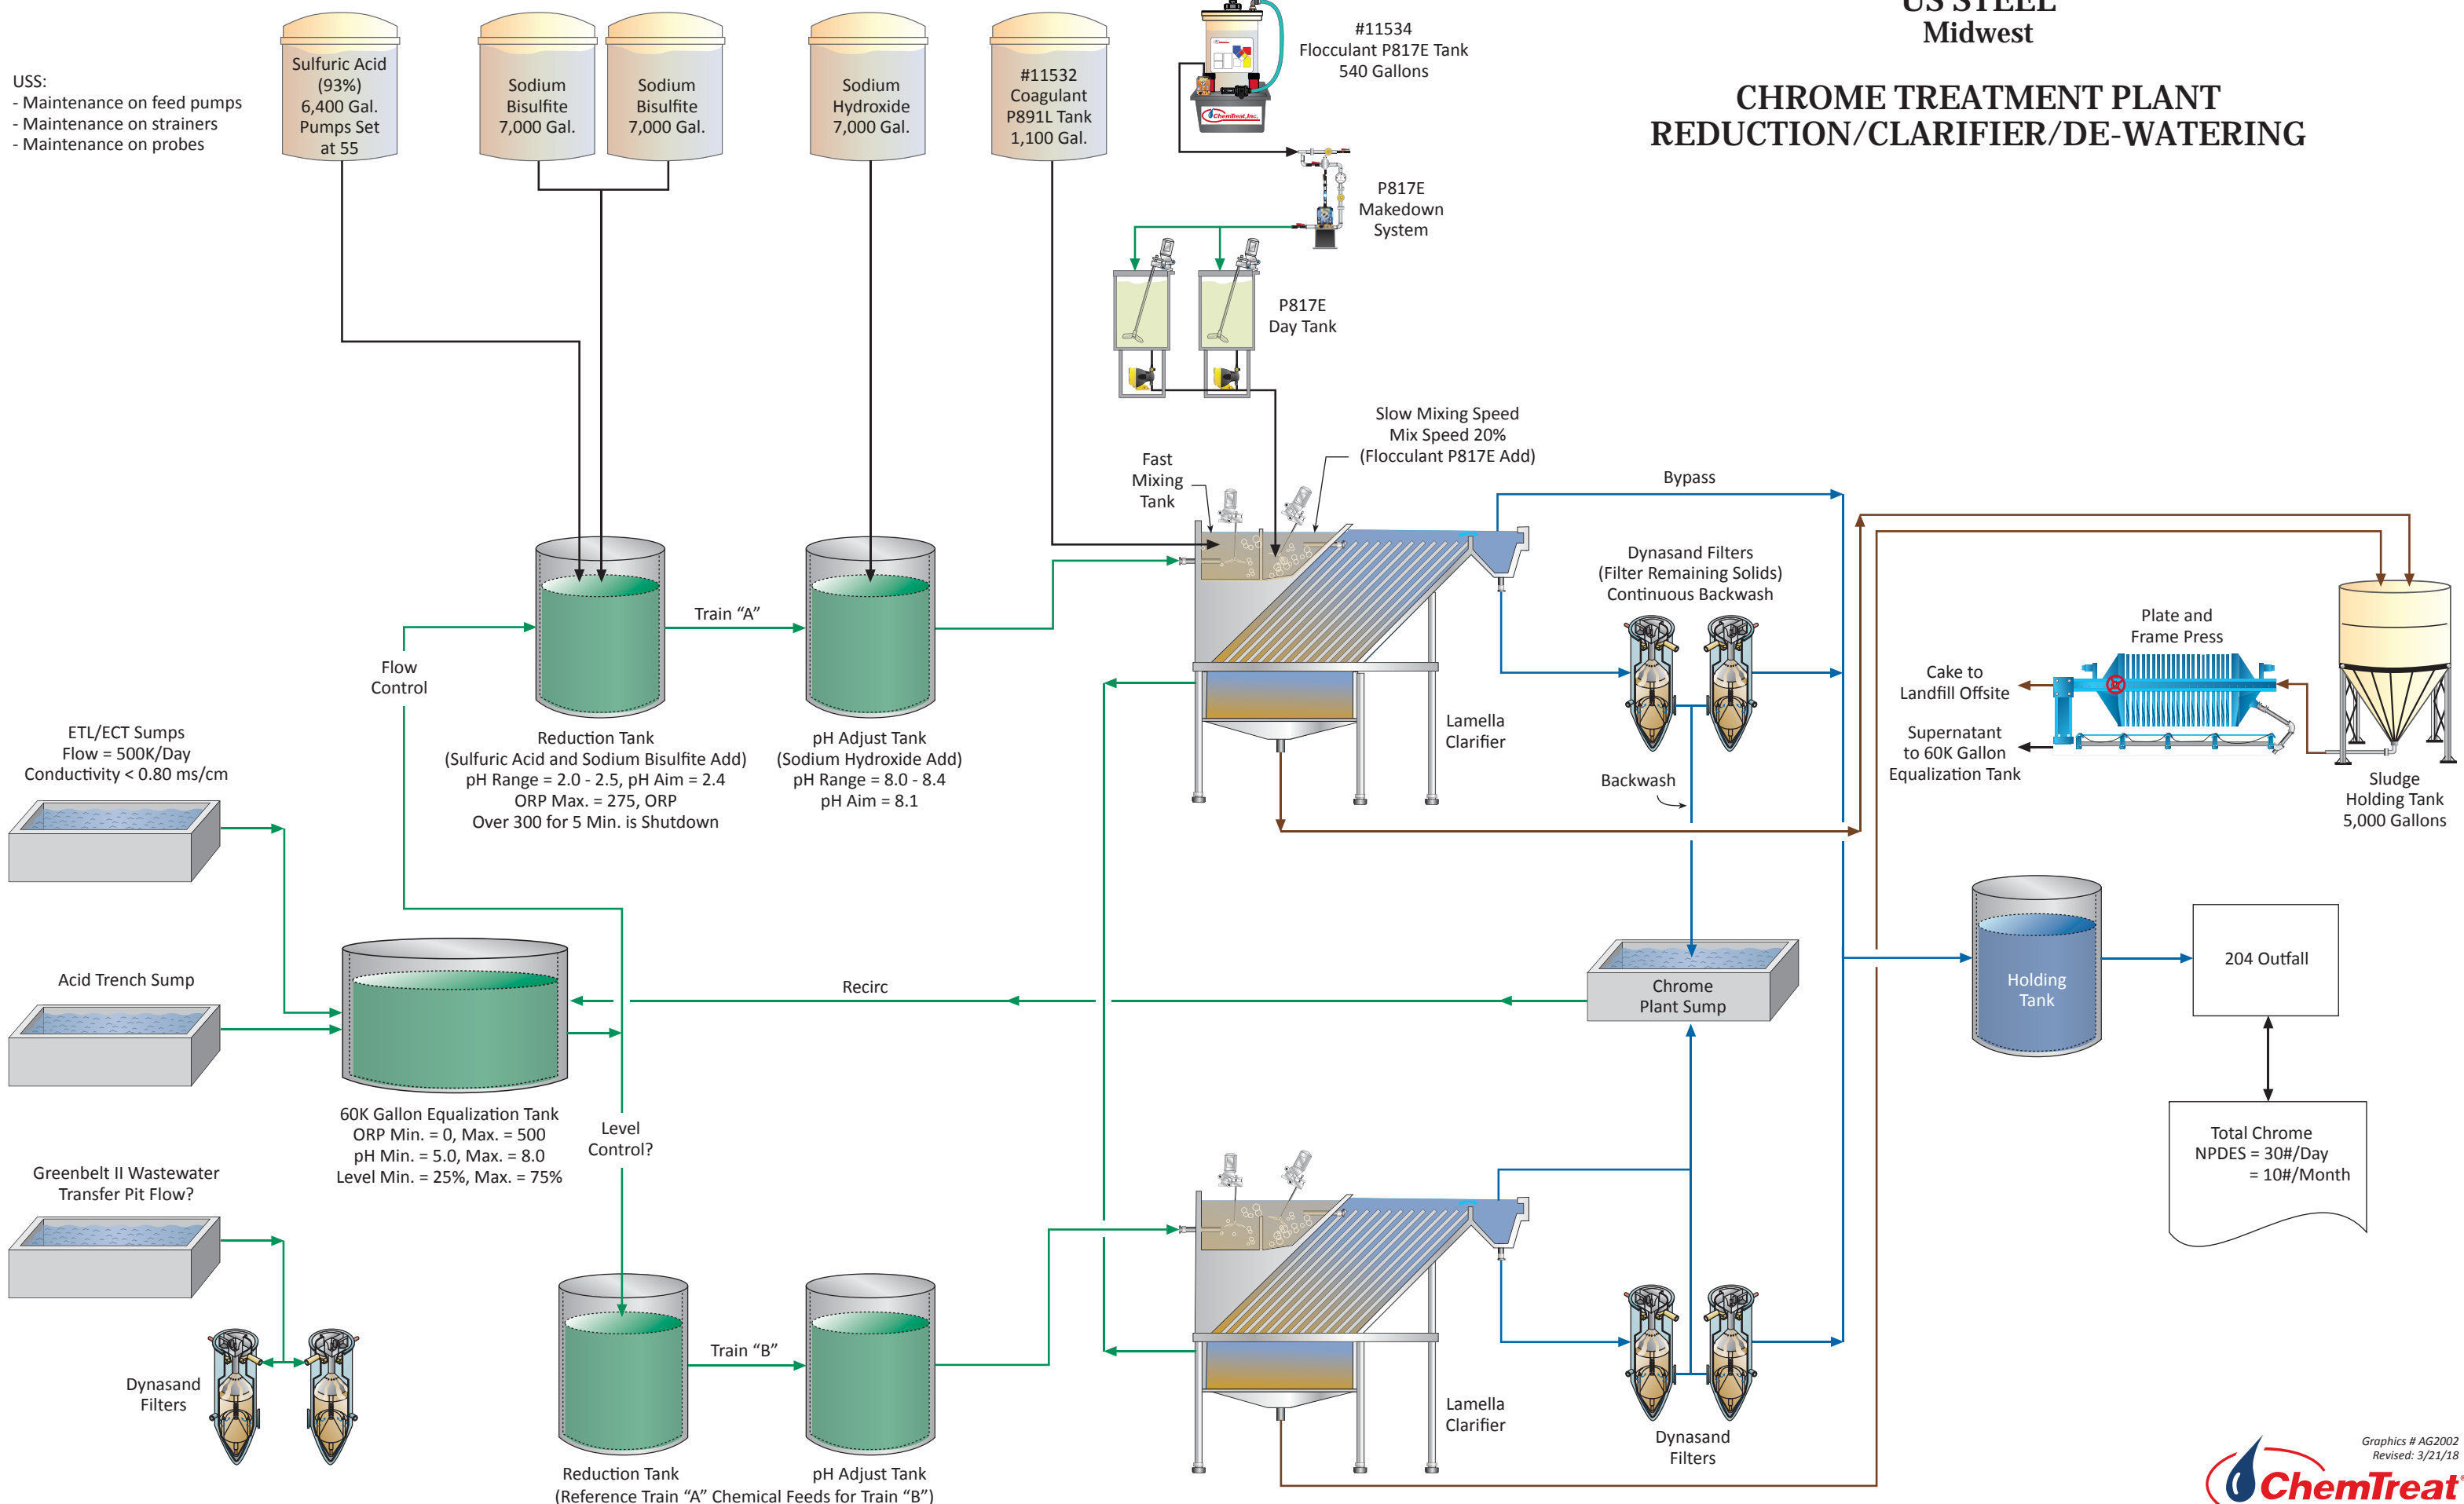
US STEEL
Midwest

CHROME TREATMENT PLANT
REDUCTION/CLARIFIER/DE-WATERING

USS:
- Maintenance on feed pumps
- Maintenance on strainers
- Maintenance on probes

Sulfuric Acid (93%) 6,400 Gal. Pumps Set at 55

Sodium Bisulfite 7,000 Gal.

Sodium Bisulfite 7,000 Gal.

Sodium Hydroxide 7,000 Gal.

#11532 Coagulant P891L Tank 1,100 Gal.

#11534 Flocculant P817E Tank 540 Gallons

P817E Makedown System

P817E Day Tank

Slow Mixing Speed Mix Speed 20% (Flocculant P817E Add)

Fast Mixing Tank

Bypass

Dynasand Filters (Filter Remaining Solids) Continuous Backwash

Plate and Frame Press

Cake to Landfill Offsite

Supernatant to 60K Gallon Equalization Tank

Sludge Holding Tank 5,000 Gallons

Train “A”

Flow Control

Reduction Tank (Sulfuric Acid and Sodium Bisulfite Add) pH Range = 2.0 - 2.5, pH Aim = 2.4 ORP Max. = 275, ORP Over 300 for 5 Min. is Shutdown

pH Adjust Tank (Sodium Hydroxide Add) pH Range = 8.0 - 8.4 pH Aim = 8.1

Lamella Clarifier

Backwash

ETL/ECT Sumps Flow = 500K/Day Conductivity < 0.80 ms/cm

Acid Trench Sump

Recirc

Chrome Plant Sump

Holding Tank

204 Outfall

60K Gallon Equalization Tank ORP Min. = 0, Max. = 500 pH Min. = 5.0, Max. = 8.0 Level Min. = 25%, Max. = 75%

Level Control?

Total Chrome NPDES = 30#/Day = 10#/Month

Greenbelt II Wastewater Transfer Pit Flow?

Dynasand Filters

Train “B”

Lamella Clarifier

Dynasand Filters

Reduction Tank

pH Adjust Tank

(Reference Train “A” Chemical Feeds for Train “B”)

Graphics # AG2002
Revised: 3/21/18

ChemTreat